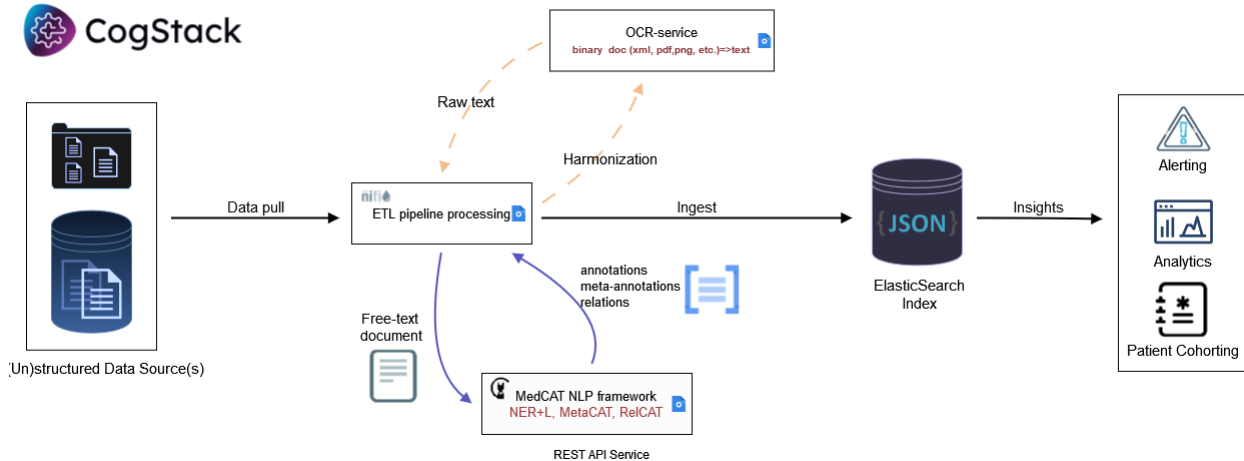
CogStack

OCR-service
binary doc (xml, pdf,png, etc.)=>text

Raw text

Harmonization

nifi
ETL pipeline processing

Data pull

Ingest

JSON

ElasticSearch Index

Insights

Alerting

Analytics

Patient Cohorting

(Un)structured Data Source(s)

annotations
meta-annotations
relations

Free-text document

MedCAT NLP framework
NER+L, MetaCAT, RelCAT

REST API Service